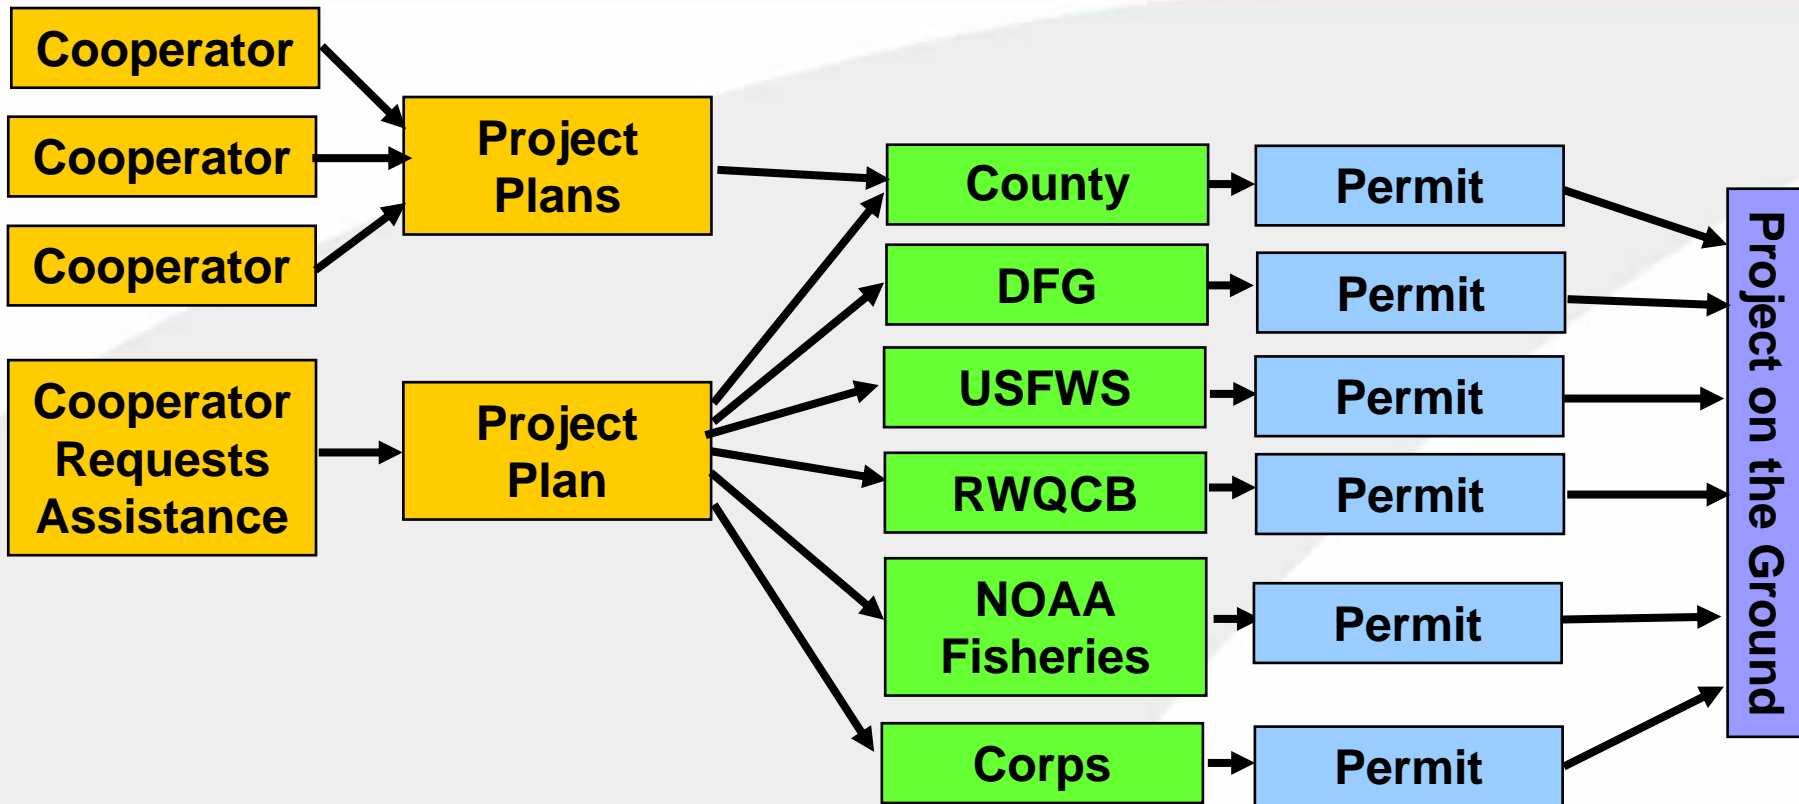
Cooperator

Cooperator

Cooperator

Project Plans

Cooperator Requests Assistance

Project Plan

County

DFG

USFWS

RWQCB

NOAA Fisheries

Corps

Permit

Permit

Permit

Permit

Permit

Permit

Project on the Ground